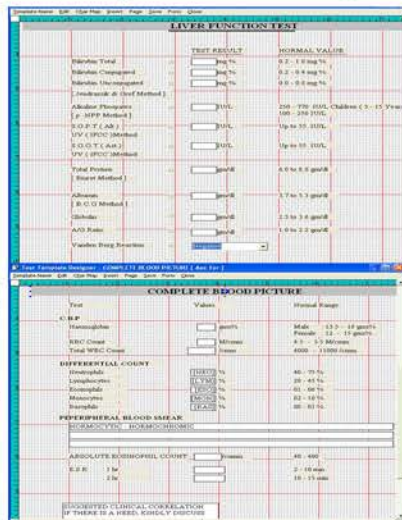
Template Name Edit Clear Page Insert Page Zone Fonts Close

LIVER FUNCTION TEST

TEST RESULT NORMAL VALUE

| | | TEST RESULT | NORMAL VALUE |
|---|---|---|---|
| Bilirubin Total | : | mg % | 0.2 - 1.0 mg % |
| Bilirubin Conjugated | : | mg % | 0.2 - 0.4 mg % |
| Bilirubin Unconjugated | : | mg % | 0.0 - 0.6 mg % |
| ( Jendrassik & Grof Method ) | | | |
| Alkaline Phosphatase [ p - NPP Method ] | : | IU/L | 250 - 770 IU/L Children ( 5 - 15 Years ) 100 - 250 IU/L |
| S.G.P.T. ( Alt ) UV ( IFCC Method ) | : | IU/L | Up to 35 IU/L |
| S.G.O.T. ( Ast ) UV ( IFCC Method ) | : | IU/L | Up to 35 IU/L |
| Total Protein [ Biuret Method ] | : | gm/dl | 6.0 to 8.0 gm/dl |
| Albumin [ B.C.G Method ] | : | gm/dl | 3.7 to 5.3 gm/dl |
| Globulin | : | gm/dl | 2.3 to 3.6 gm/dl |
| A/G Ratio | : | | 1.0 to 2.2 gm/dl |
| Vanden Burg Reaction | : | Negative | |

Test Template Designer - COMPLETE BLOOD PICTURE [ Aux for ]

Template Name Edit Clear Page Insert Page Zone Fonts Close

COMPLETE BLOOD PICTURE

| Test | Values | Normal Range |
|---|---|---|
| C.B.P | | |
| Haemoglobin | gms% | Male : 13.5 - 18 gms% Female : 12 - 15 gms% |
| RBC Count | Mil/cmm | 4.5 - 5.5 Mil/cmm |
| Total WBC Count | /cmm | 4000 - 11000 /cmm |
| DIFFERENTIAL COUNT | | |
| Neutrophils | [NEU] % | 40 - 75 % |
| Lymphocytes | [LYM] % | 20 - 45 % |
| Eosinophils | [EO] % | 01 - 06 % |
| Monocytes | [MON] % | 02 - 10 % |
| Basophils | [BAS] % | 00 - 01 % |
| PERIPHERIAL BLOOD SMEAR | | |
| NORMOCYTIC NORMOCHROMIC | | |
| ABSOLUTE EOSINOPHIL COUNT | /cmm | 40 - 400 |
| E.S.R. 1 hr | | 2 - 10 mm |
| 2 hr | | 10 - 15 mm |

SUGGESTED CLINICAL CORRELATION
IF THERE IS A NEED, KINDLY DISCUSS